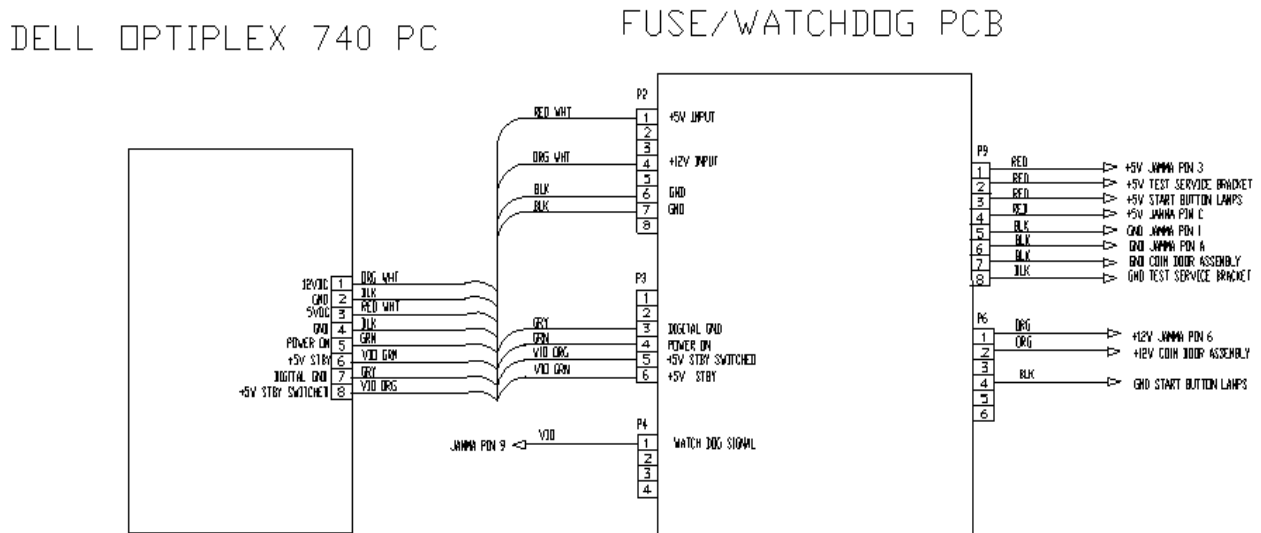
DELL OPTIPLEX 740 PC

FUSE/WATCHDOG PCB

12VDC 1
GND 2
5VDC 3
GND 4
POWER ON 5
+5V STBY 6
DIGITAL GND 7
+5V STBY SWITCHED 8

ORG WHT
BLK
RED WHT
BLK
GRN
VIO GRN
GRY
VIO ORG

P2
RED WHT 1 +5V INPUT
2
ORG WHT 3
4 +12V INPUT
5
BLK 6 GND
BLK 7 GND
8

P3
1
2
GRY 3 DIGITAL GND
GRN 4 POWER ON
VIO ORG 5 +5V STBY SWITCHED
VIO GRN 6 +5V STBY

P4
JAMMA PIN 9 VIO 1 WATCH DOG SIGNAL
2
3
4

P9
1 RED +5V JAMMA PIN 3
2 RED +5V TEST SERVICE BRACKET
3 RED +5V START BUTTON LAMPS
4 RED +5V JAMMA PIN C
5 BLK GND JAMMA PIN 1
6 BLK GND JAMMA PIN A
7 BLK GND COIN DOOR ASSEMBLY
8 BLK GND TEST SERVICE BRACKET

P6
1 ORG +12V JAMMA PIN 6
2 ORG +12V COIN DOOR ASSEMBLY
3
4 BLK GND START BUTTON LAMPS
5
6